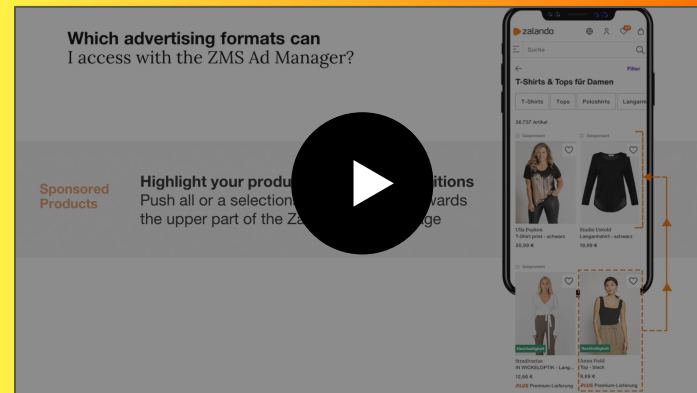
Which advertising formats can
I access with the ZMS Ad Manager?

Sponsored Products

Highlight your produ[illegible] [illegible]itions
Push all or a selection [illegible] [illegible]wards the upper part of the Za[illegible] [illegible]ge

zalando
Suche
Filter
T-Shirts & Tops für Damen
T-Shirts
Tops
Poloshirts
Langarm
38.737 Artikel
Gesponsert
Gesponsert
Ulla Popken
T-Shirt print - schwarz
29,99 €
Studio Untold
Langarmshirt - schwarz
19,99 €
Gesponsert
Nachhaltigkeit
Nachhaltigkeit
Stradivarius
IN WICKELOPTIK - Lang...
12,99 €
PLUS Premium-Lieferung
Gina Field
Top - black
9,99 €
PLUS Premium-Lieferung